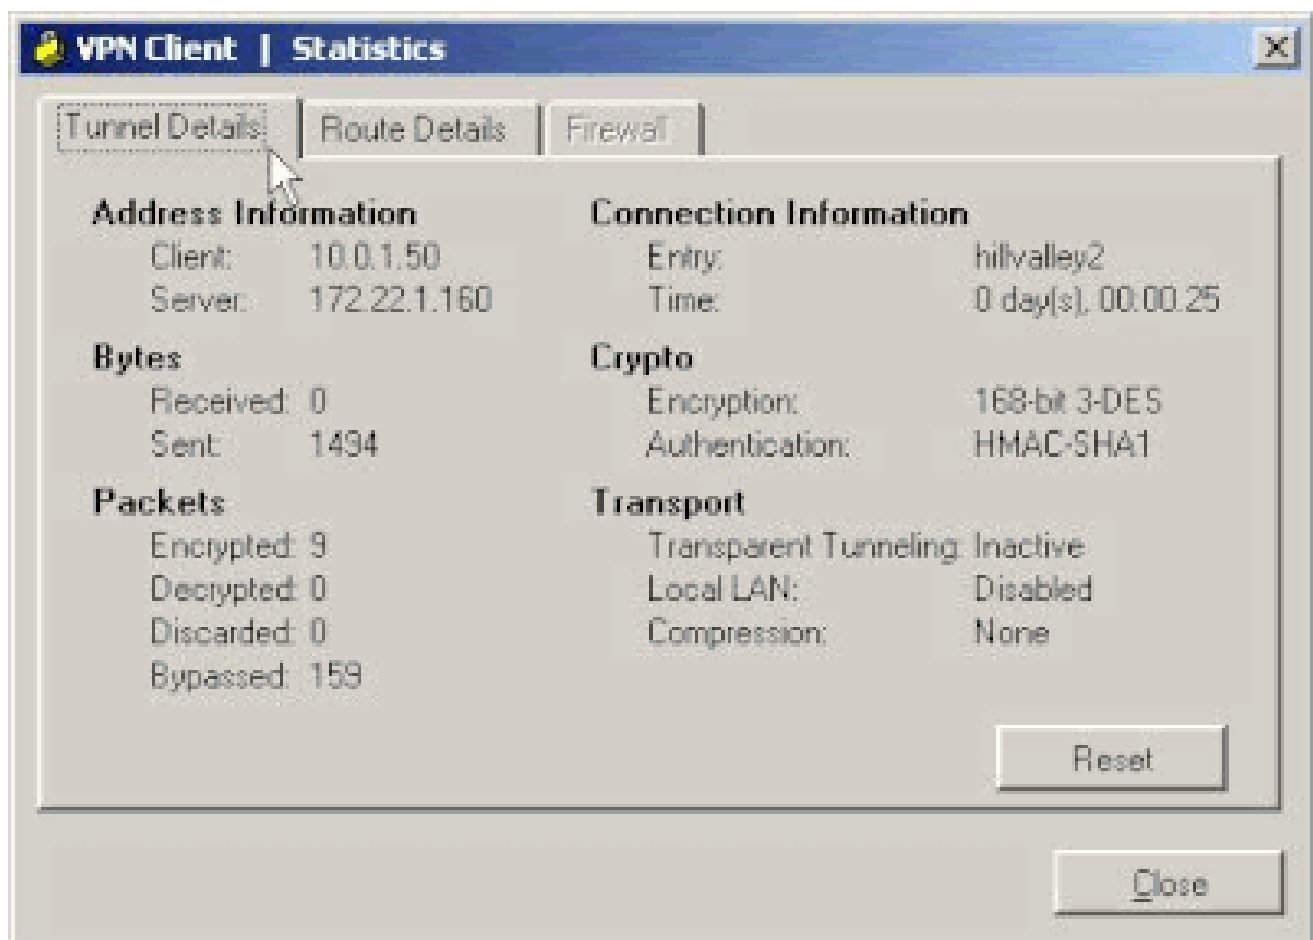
VPN Client | Statistics

Tunnel Details | Route Details | Firewall

Address Information
Client: 10.0.1.50
Server: 172.22.1.160

Bytes
Received: 0
Sent: 1494

Packets
Encrypted: 9
Decrypted: 0
Discarded: 0
Bypassed: 159

Connection Information
Entry: hillvalley2
Time: 0 day(s), 00:00.25

Crypto
Encryption: 168-bit 3-DES
Authentication: HMAC-SHA1

Transport
Transparent Tunneling: Inactive
Local LAN: Disabled
Compression: None

Reset

Close